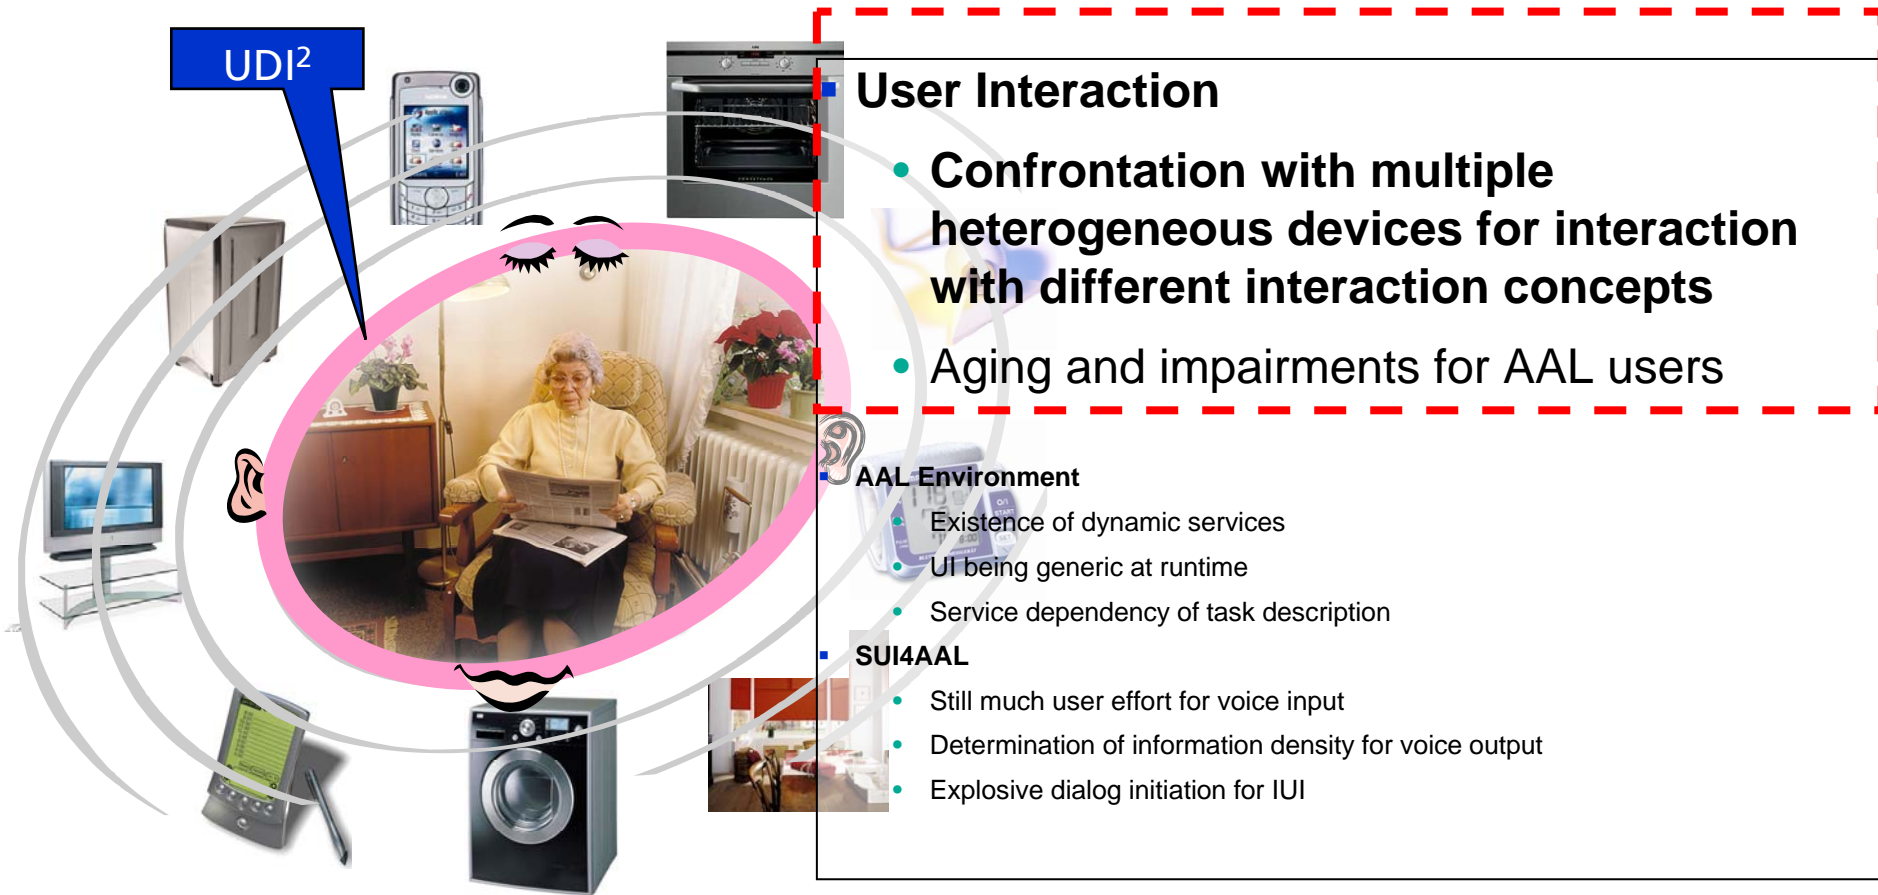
UDI$^2$

User Interaction

Confrontation with multiple heterogeneous devices for interaction with different interaction concepts

Aging and impairments for AAL users

AAL Environment

Existence of dynamic services

UI being generic at runtime

Service dependency of task description

SUI4AAL

Still much user effort for voice input

Determination of information density for voice output

Explosive dialog initiation for IUI